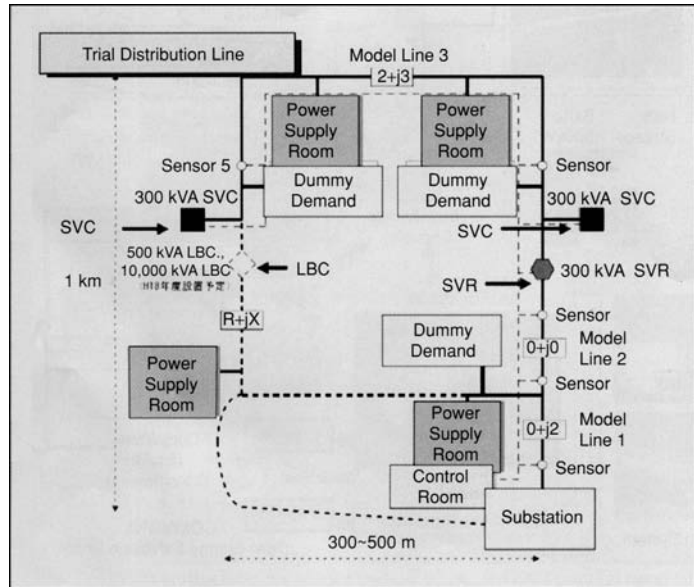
Trial Distribution Line

Model Line 3

2+j3

Power Supply Room

Power Supply Room

Sensor 5

Sensor

Dummy Demand

Dummy Demand

300 kVA SVC

300 kVA SVC

SVC

SVC

500 kVA LBC., 10,000 kVA LBC (H19年度設置予定)

LBC

1 km

SVR

300 kVA SVR

R+jX

Sensor

Dummy Demand

Model Line 2

0+j0

Power Supply Room

Sensor

Power Supply Room

0+j2

Model Line 1

Sensor

Control Room

Substation

300~500 m